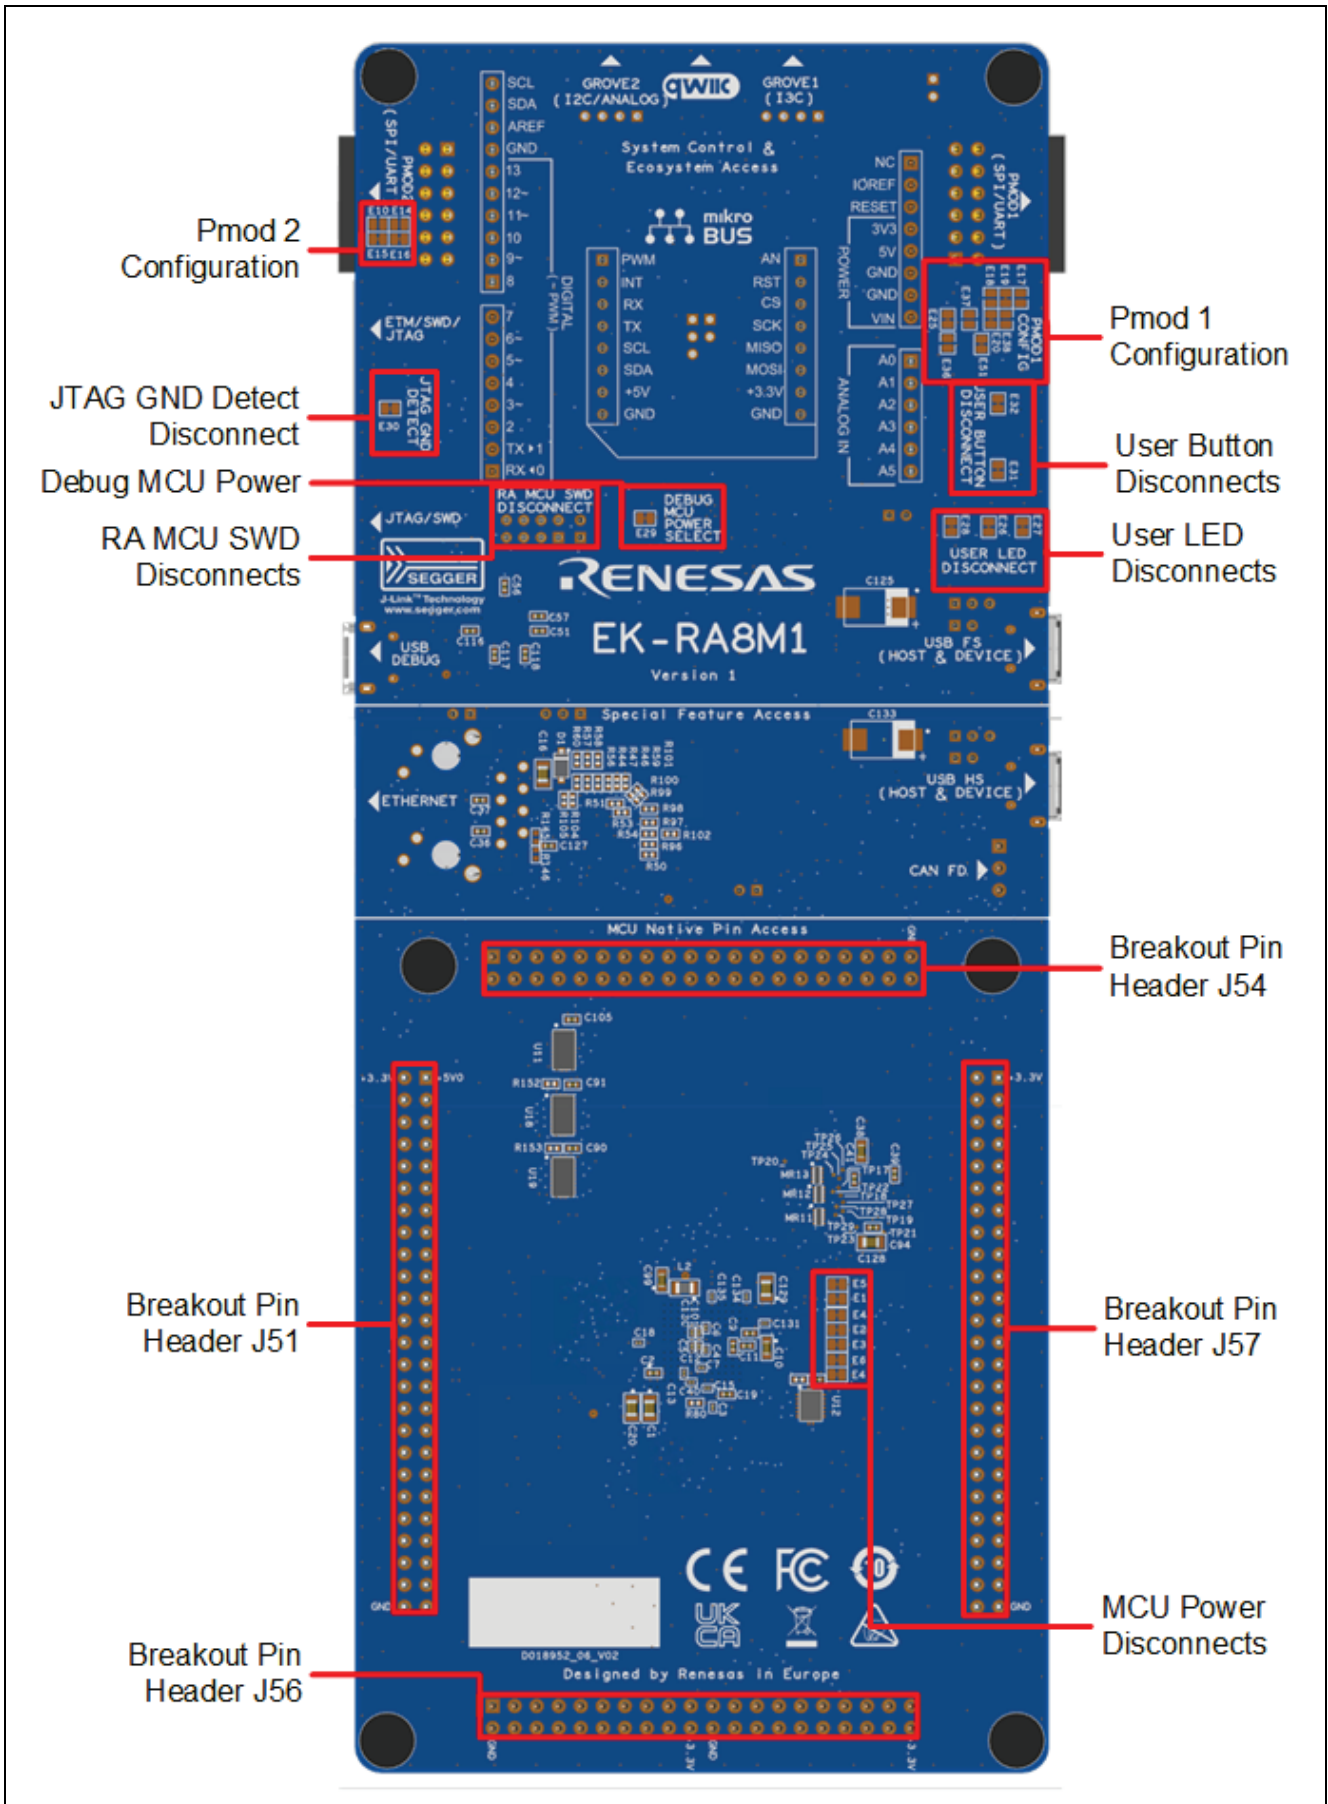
Pmod 2 Configuration

JTAG GND Detect Disconnect

Debug MCU Power

RA MCU SWD Disconnects

Pmod 1 Configuration

User Button Disconnects

User LED Disconnects

Breakout Pin Header J54

Breakout Pin Header J51

Breakout Pin Header J57

MCU Power Disconnects

Breakout Pin Header J56

(SPI/UART) PMOD2
SCL
SDA
AREF
GND
13
12~
11~
10
9~
8
GROVE2 (I2C/ANALOG)
qwiic
GROVE1 (I3C)
System Control & Ecosystem Access
mikro BUS
NC
IOREF
RESET
3V3
5V
GND
GND
VIN
POWER
PMOD1 (SPI/UART)
DIGITAL (~PWM)
PWM
INT
RX
TX
SCL
SDA
+5V
GND
AN
RST
CS
SCK
MISO
MOSI
+3.3V
GND
ETM/SWD/ JTAG
7
6~
5~
4
3~
2
TX▸1
RX◂0
A0
A1
A2
A3
A4
A5
ANALOG IN
PMOD1 CONFIG
USER BUTTON DISCONNECT
JTAG GND DETECT
E30
JTAG/SWD
RA MCU SWD DISCONNECT
DEBUG MCU POWER SELECT
E29
USER LED DISCONNECT
SEGGER
J-Link™ Technology www.segger.com
RENESAS
EK-RA8M1
Version 1
C125
USB FS (HOST & DEVICE)
USB DEBUG
Special Feature Access
C133
ETHERNET
USB HS (HOST & DEVICE)
CAN FD
MCU Native Pin Access
GND
+3.3V
5V0
C105
U11
R152
C91
U16
R153
C90
U10
U12
UK CA
D018952_06_V02
Designed by Renesas in Europe
GND
3.3V
GND
3.3V